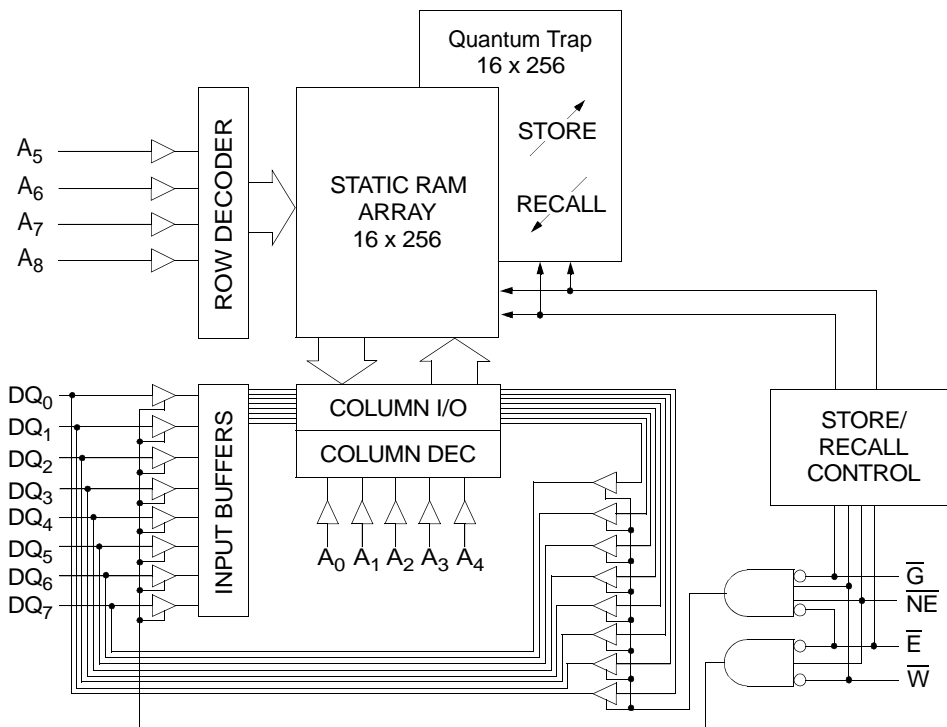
Quantum Trap
16 x 256

STORE

RECALL

STATIC RAM
ARRAY
16 x 256

ROW DECODER

$A_5$
$A_6$
$A_7$
$A_8$

$DQ_0$
$DQ_1$
$DQ_2$
$DQ_3$
$DQ_4$
$DQ_5$
$DQ_6$
$DQ_7$

INPUT BUFFERS

COLUMN I/O

COLUMN DEC

$A_0$ $A_1$ $A_2$ $A_3$ $A_4$

STORE/
RECALL
CONTROL

$\overline{G}$
$\overline{NE}$
$\overline{E}$
$\overline{W}$